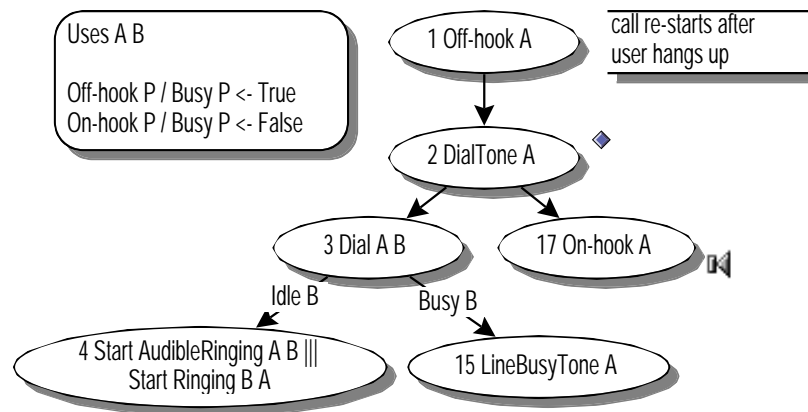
Uses A B

Off-hook P / Busy P <- True
On-hook P / Busy P <- False

1 Off-hook A

call re-starts after user hangs up

2 DialTone A

3 Dial A B

17 On-hook A

Idle B

Busy B

4 Start AudibleRinging A B ||| Start Ringing B A

15 LineBusyTone A